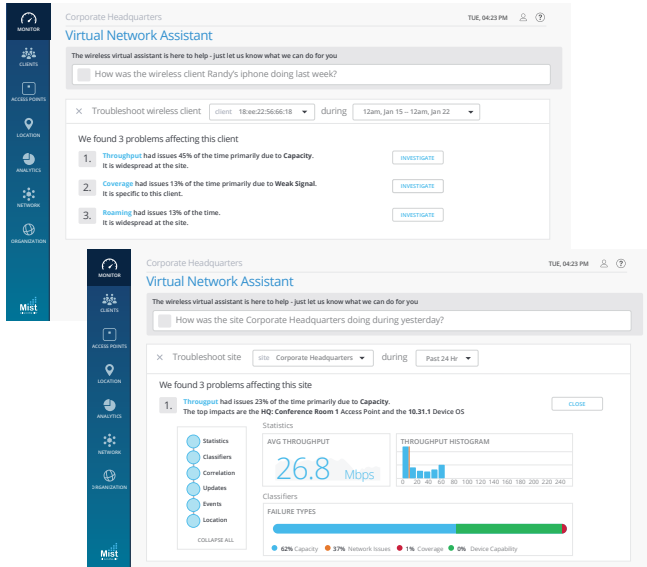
MONITOR
CLIENTS
ACCESS POINTS
LOCATION
ANALYTICS
NETWORK
ORGANIZATION
Mist

Corporate Headquarters
TUE, 04:23 PM
Virtual Network Assistant
The wireless virtual assistant is here to help - just let us know what we can do for you
How was the wireless client Randy's iphone doing last week?
× Troubleshoot wireless client client 18:ee:22:56:66:18 during 12am, Jan 15 – 12am, Jan 22
We found 3 problems affecting this client
1. Throughput had issues 45% of the time primarily due to Capacity. It is widespread at the site. INVESTIGATE
2. Coverage had issues 13% of the time primarily due to Weak Signal. It is specific to this client. INVESTIGATE
3. Roaming had issues 13% of the time. It is widespread at the site. INVESTIGATE

MONITOR
CLIENTS
ACCESS POINTS
LOCATION
ANALYTICS
NETWORK
ORGANIZATION
Mist

Corporate Headquarters
TUE, 04:23 PM
Virtual Network Assistant
The wireless virtual assistant is here to help - just let us know what we can do for you
How was the site Corporate Headquarters doing during yesterday?
× Troubleshoot site site Corporate Headquarters during Past 24 Hr
We found 3 problems affecting this site
1. Througput had issues 23% of the time primarily due to Capacity. The top impacts are the HQ: Conference Room 1 Access Point and the 10.31.1 Device OS CLOSE
Statistics
Classifiers
Correlation
Updates
Events
Location
COLLAPSE ALL
Statistics
AVG THROUGHPUT
26.8 Mbps
THROUGHPUT HISTOGRAM
0 20 40 60 80 100 120 140 160 180 200 220 240
Classifiers
FAILURE TYPES
62% Capacity 37% Network Issues 1% Coverage 0% Device Capability